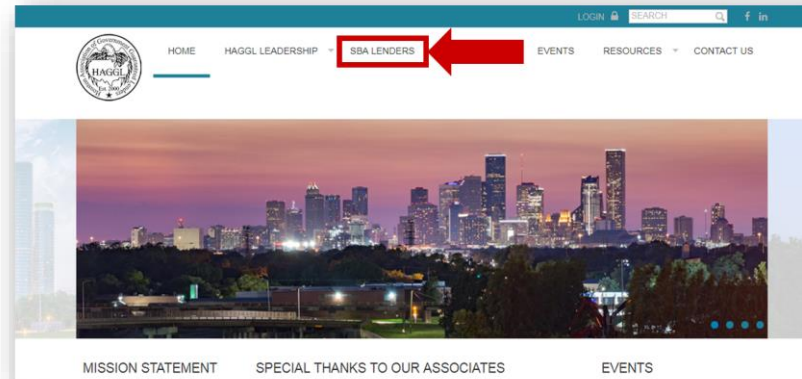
LOGIN SEARCH f in

Association of Government Guaranteed Lenders
HAGGL
Est. 2000

HOME HAGGL LEADERSHIP SBA LENDERS EVENTS RESOURCES CONTACT US

MISSION STATEMENT SPECIAL THANKS TO OUR ASSOCIATES EVENTS